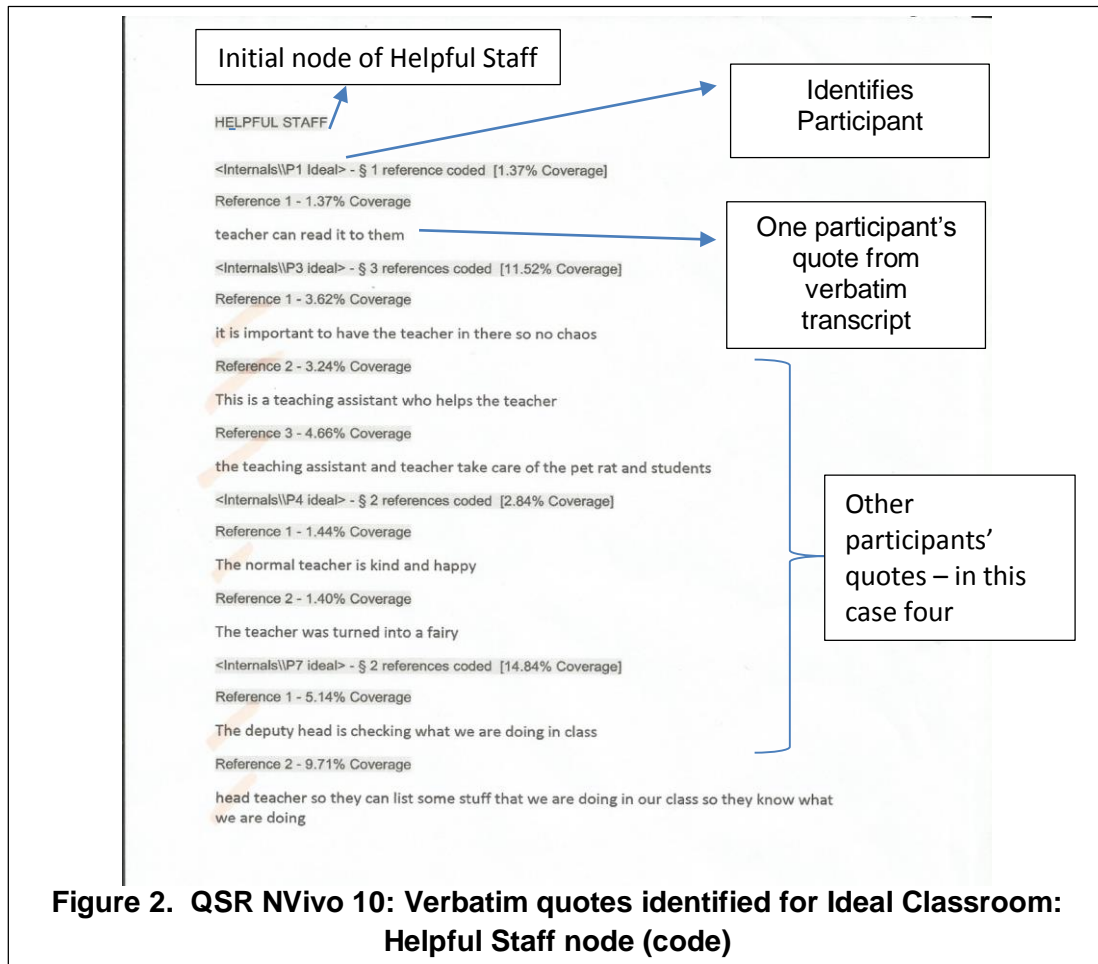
Initial node of Helpful Staff

Identifies Participant

HELPFUL STAFF

<Internals\\P1 Ideal> - § 1 reference coded [1.37% Coverage]

Reference 1 - 1.37% Coverage

teacher can read it to them

One participant's quote from verbatim transcript

<Internals\\P3 ideal> - § 3 references coded [11.52% Coverage]

Reference 1 - 3.62% Coverage

it is important to have the teacher in there so no chaos

Reference 2 - 3.24% Coverage

This is a teaching assistant who helps the teacher

Reference 3 - 4.66% Coverage

the teaching assistant and teacher take care of the pet rat and students

<Internals\\P4 ideal> - § 2 references coded [2.84% Coverage]

Reference 1 - 1.44% Coverage

The normal teacher is kind and happy

Reference 2 - 1.40% Coverage

The teacher was turned into a fairy

<Internals\\P7 ideal> - § 2 references coded [14.84% Coverage]

Reference 1 - 5.14% Coverage

The deputy head is checking what we are doing in class

Reference 2 - 9.71% Coverage

head teacher so they can list some stuff that we are doing in our class so they know what we are doing

Other participants' quotes – in this case four

Figure 2. QSR NVivo 10: Verbatim quotes identified for Ideal Classroom: Helpful Staff node (code)